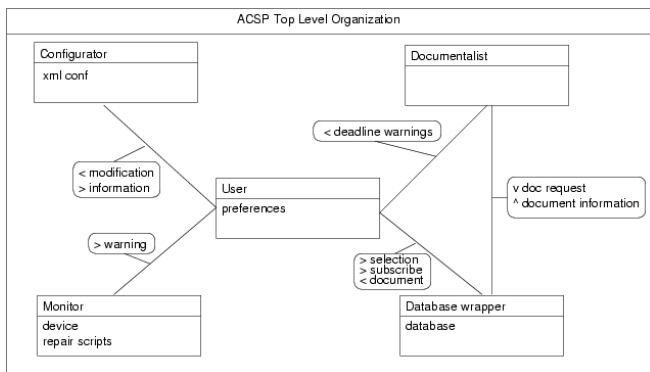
ACSP Top Level Organization

Configurator
xml conf

Documentalist

< deadline warnings

< modification
> information

User
preferences

v doc request
^ document information

> warning

> selection
> subscribe
< document

Monitor
device
repair scripts

Database wrapper
database